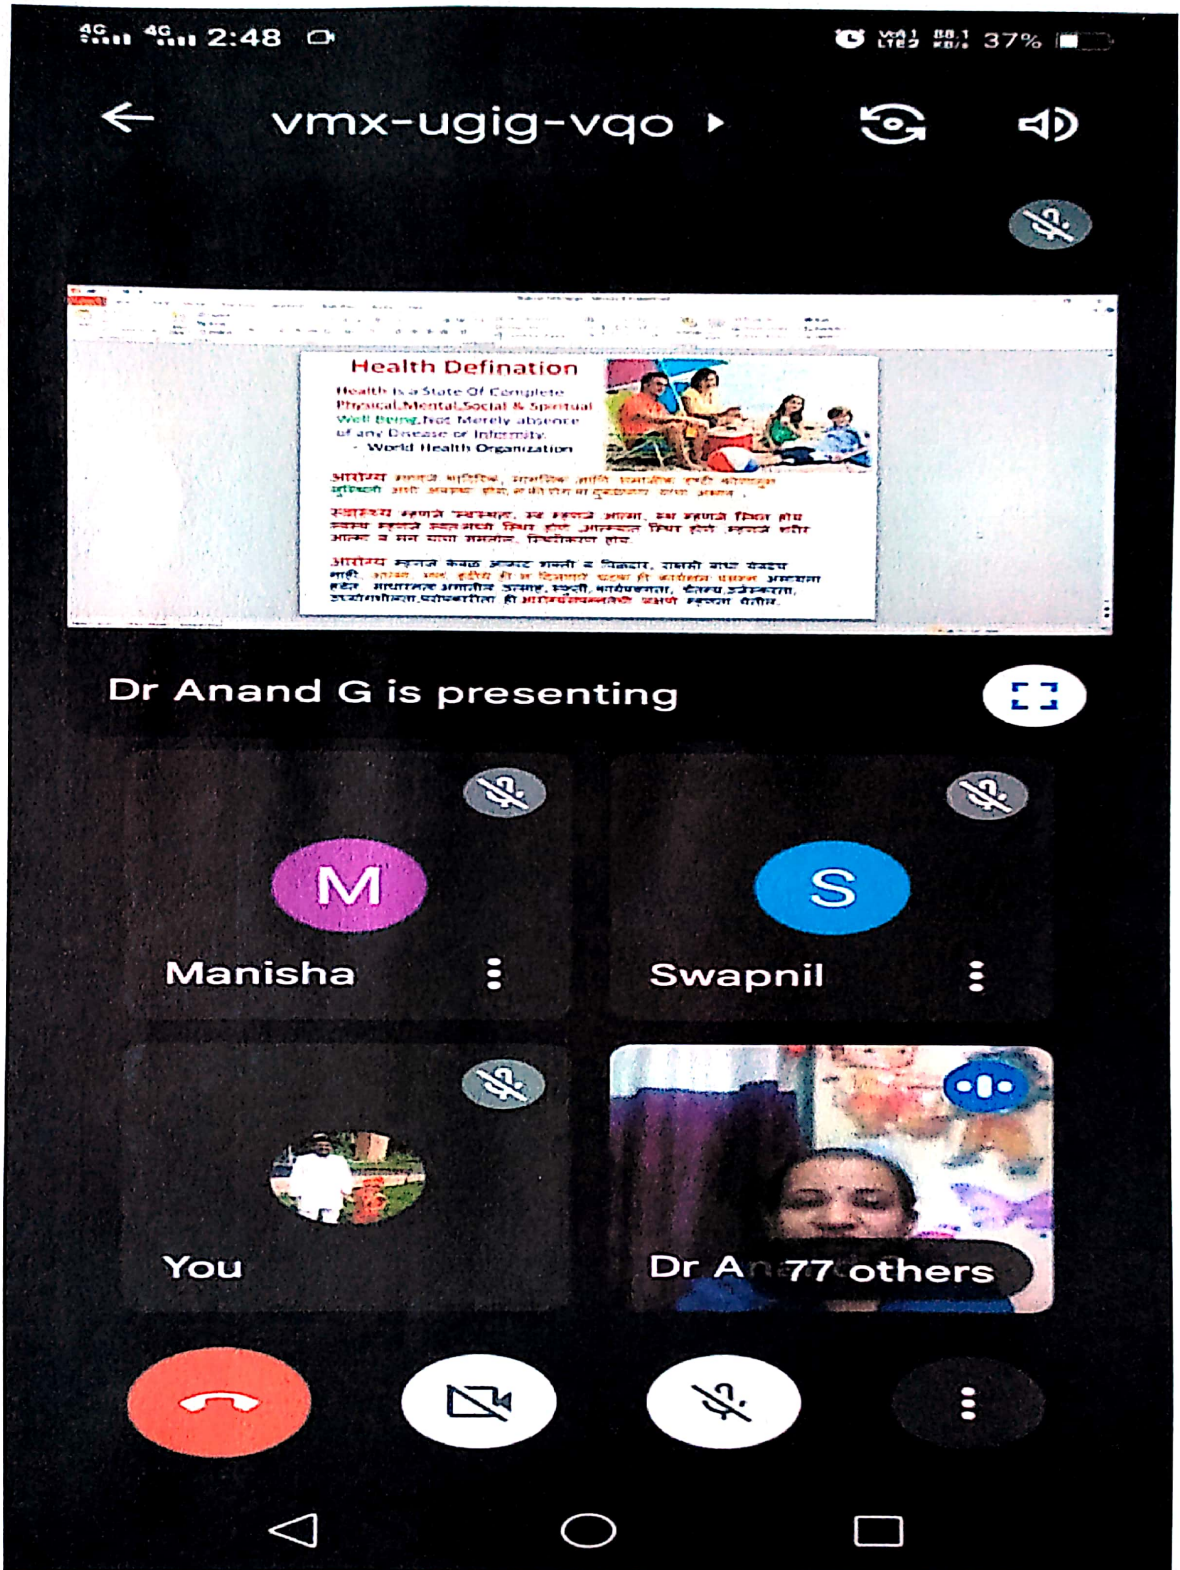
4G 4G 2:48

37%

vmx-ugig-vqo

Health Defination

Health is a State Of Complete Physical,Mental,Social & Spiritual Well Being,Not Merely absence of any Disease or Infirmity.
- World Health Organization

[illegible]

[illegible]

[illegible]

Dr Anand G is presenting

M

Manisha

S

Swapnil

You

Dr A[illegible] 77 others